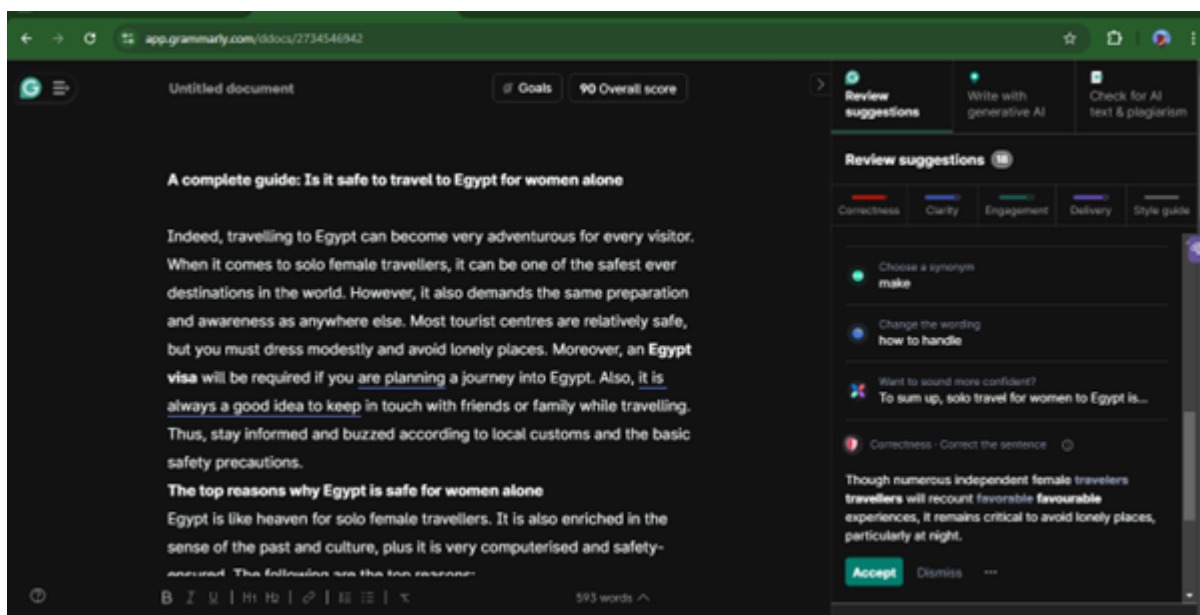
app.grammarly.com/ddocs/2734546942

Untitled document

Goals

90 Overall score

Review suggestions

Write with generative AI

Check for AI text & plagiarism

A complete guide: Is it safe to travel to Egypt for women alone

Indeed, travelling to Egypt can become very adventurous for every visitor. When it comes to solo female travellers, it can be one of the safest ever destinations in the world. However, it also demands the same preparation and awareness as anywhere else. Most tourist centres are relatively safe, but you must dress modestly and avoid lonely places. Moreover, an **Egypt visa** will be required if you are planning a journey into Egypt. Also, it is always a good idea to keep in touch with friends or family while travelling. Thus, stay informed and buzzed according to local customs and the basic safety precautions.

**The top reasons why Egypt is safe for women alone**

Egypt is like heaven for solo female travellers. It is also enriched in the sense of the past and culture, plus it is very computerised and safety-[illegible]

Review suggestions 18

Correctness

Clarity

Engagement

Delivery

Style guide

Choose a synonym
make

Change the wording
how to handle

Want to sound more confident?
To sum up, solo travel for women to Egypt is...

Correctness · Correct the sentence

Though numerous independent female travelers travellers will recount favorable favourable experiences, it remains critical to avoid lonely places, particularly at night.

Accept

Dismiss

...

B I U | H1 H2 |

593 words